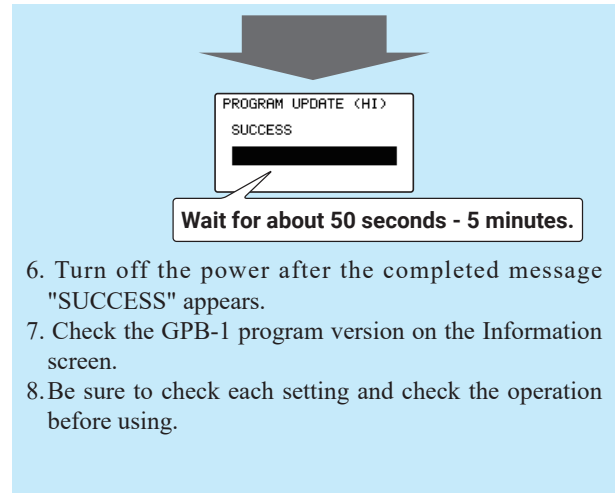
PROGRAM UPDATE (HI)
SUCCESS

Wait for about 50 seconds - 5 minutes.

6. Turn off the power after the completed message "SUCCESS" appears.
7. Check the GPB-1 program version on the Information screen.
8. Be sure to check each setting and check the operation before using.